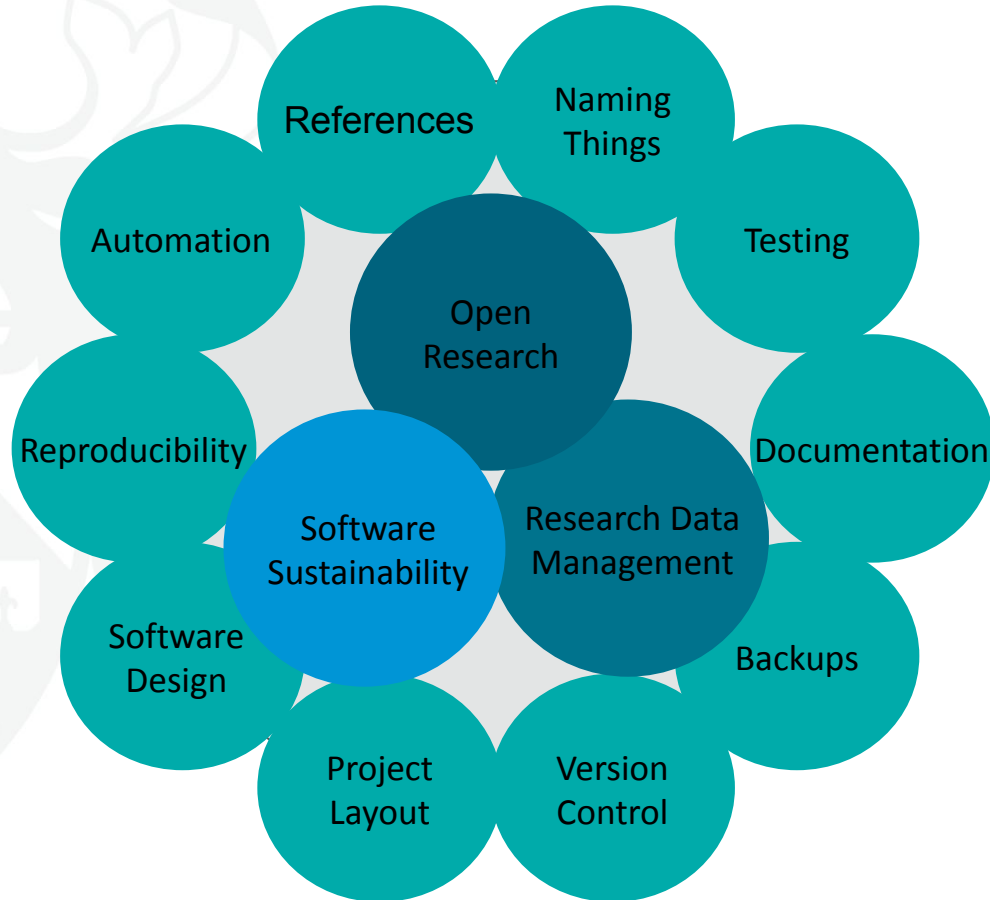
References

Naming Things

Automation

Testing

Open Research

Reproducibility

Documentation

Software Sustainability

Research Data Management

Software Design

Backups

Project Layout

Version Control